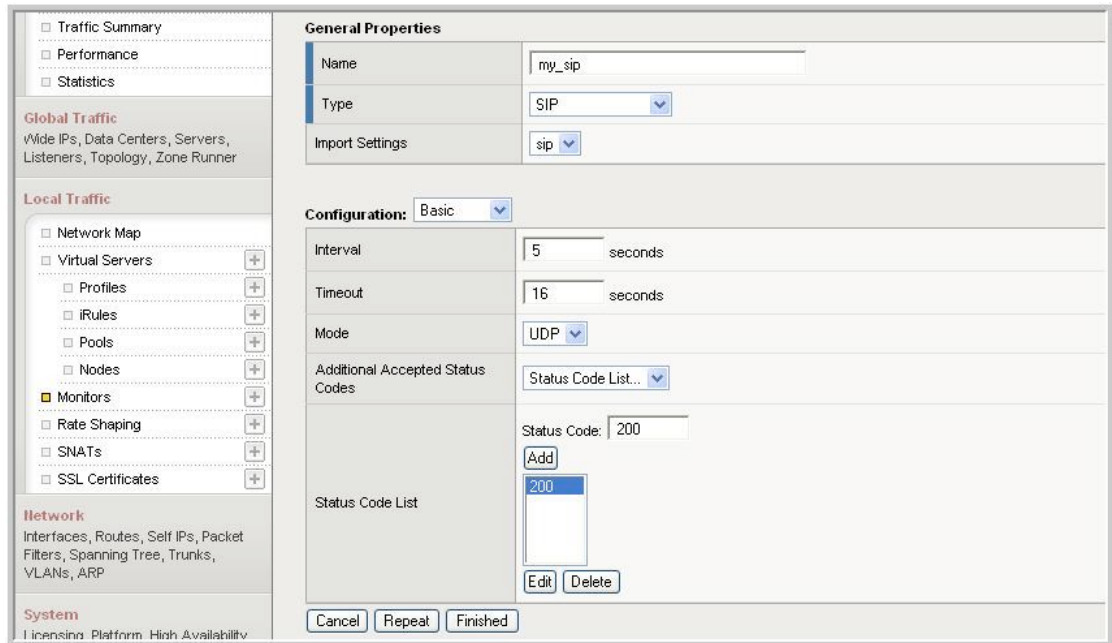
Traffic Summary
Performance
Statistics

Global Traffic
Wide IPs, Data Centers, Servers, Listeners, Topology, Zone Runner

Local Traffic
Network Map
Virtual Servers
Profiles
iRules
Pools
Nodes
Monitors
Rate Shaping
SNATs
SSL Certificates

Network
Interfaces, Routes, Self IPs, Packet Filters, Spanning Tree, Trunks, VLANs, ARP

System
Licensing, Platform, High Availability

General Properties

| Name | my_sip |
|---|---|
| Type | SIP |
| Import Settings | sip |

Configuration: Basic

| Interval | 5 seconds |
|---|---|
| Timeout | 16 seconds |
| Mode | UDP |
| Additional Accepted Status Codes | Status Code List... |
| Status Code List | Status Code: 200 Add 200 Edit Delete |

Cancel Repeat Finished